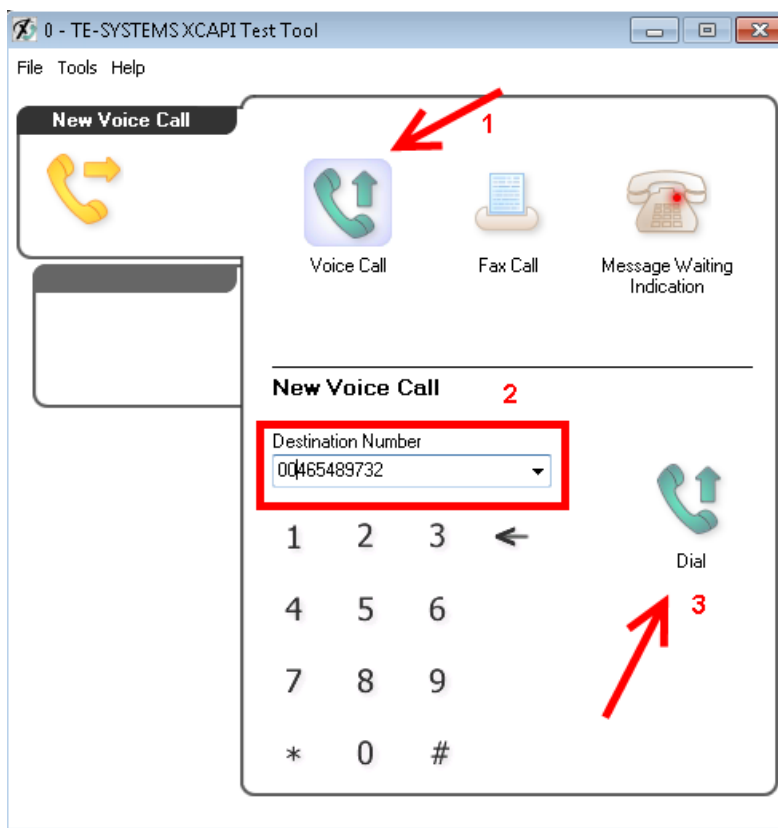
0 - TE-SYSTEMS XCAPI Test Tool

File Tools Help

New Voice Call

1

Voice Call

Fax Call

Message Waiting Indication

New Voice Call

2

Destination Number

00465489732

1 2 3 ←

4 5 6

7 8 9

* 0 #

Dial

3